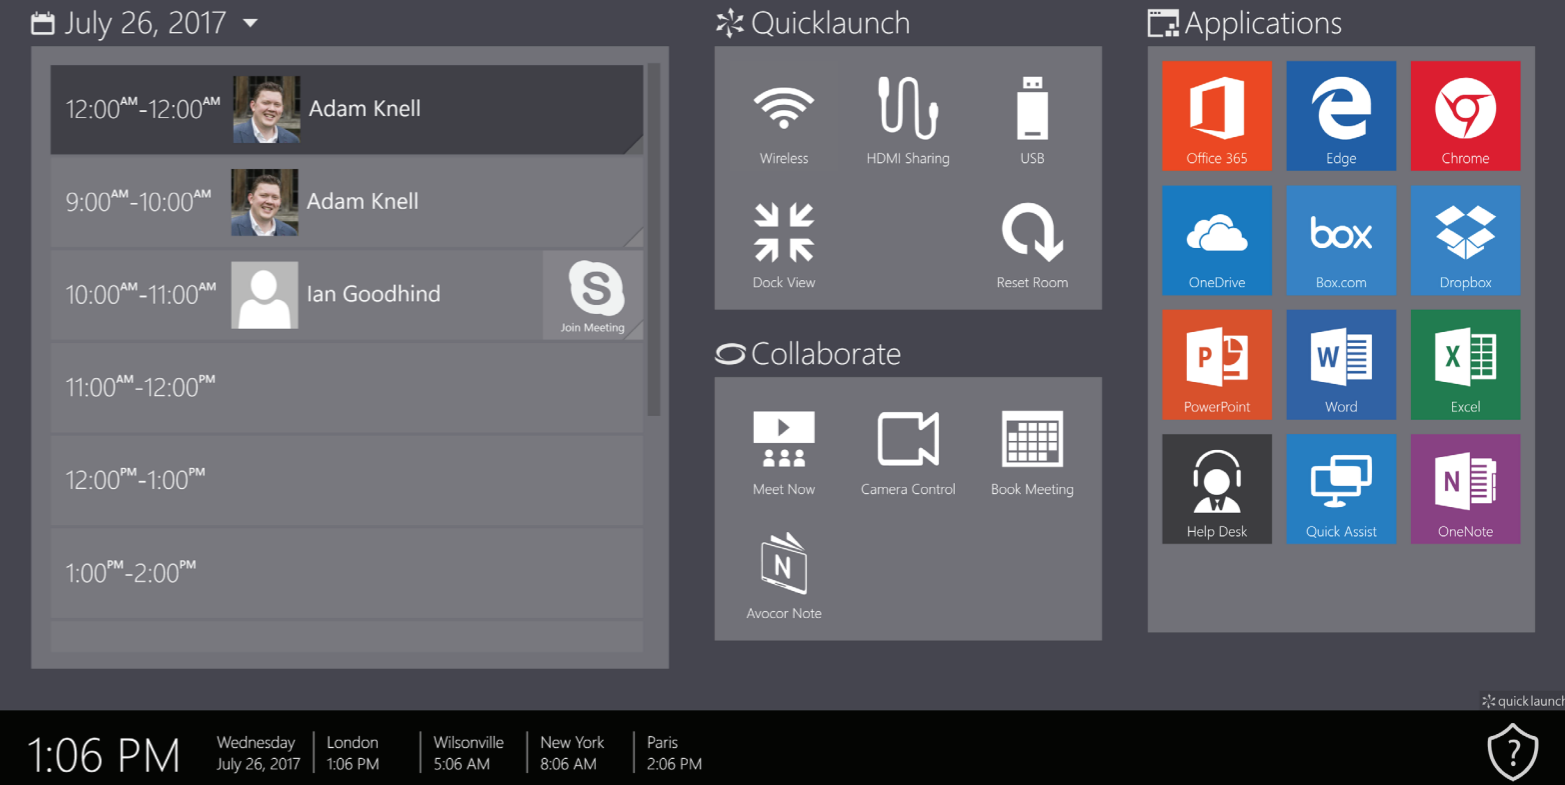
July 26, 2017

12:00$^{AM}$-12:00$^{AM}$ Adam Knell

9:00$^{AM}$-10:00$^{AM}$ Adam Knell

10:00$^{AM}$-11:00$^{AM}$ Ian Goodhind

Join Meeting

11:00$^{AM}$-12:00$^{PM}$

12:00$^{PM}$-1:00$^{PM}$

1:00$^{PM}$-2:00$^{PM}$

Quicklaunch

Wireless
HDMI Sharing
USB
Dock View
Reset Room

Collaborate

Meet Now
Camera Control
Book Meeting
Avocor Note

Applications

Office 365
Edge
Chrome
OneDrive
box
Box.com
Dropbox
P
PowerPoint
W
Word
X
Excel
Help Desk
Quick Assist
N
OneNote

quick launch

1:06 PM

Wednesday
July 26, 2017

London
1:06 PM

Wilsonville
5:06 AM

New York
8:06 AM

Paris
2:06 PM

?